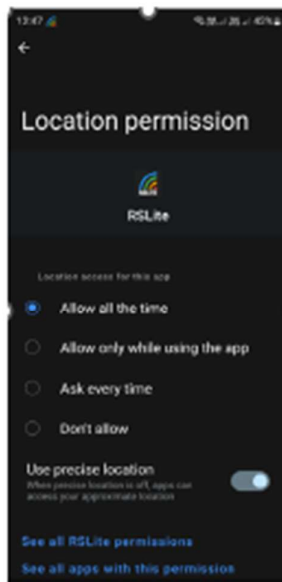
13:47

Location permission

RSLite

Location access for this app

Allow all the time

Allow only while using the app

Ask every time

Don't allow

Use precise location
When precise location is off, apps can access your approximate location

See all RSLite permissions

See all apps with this permission